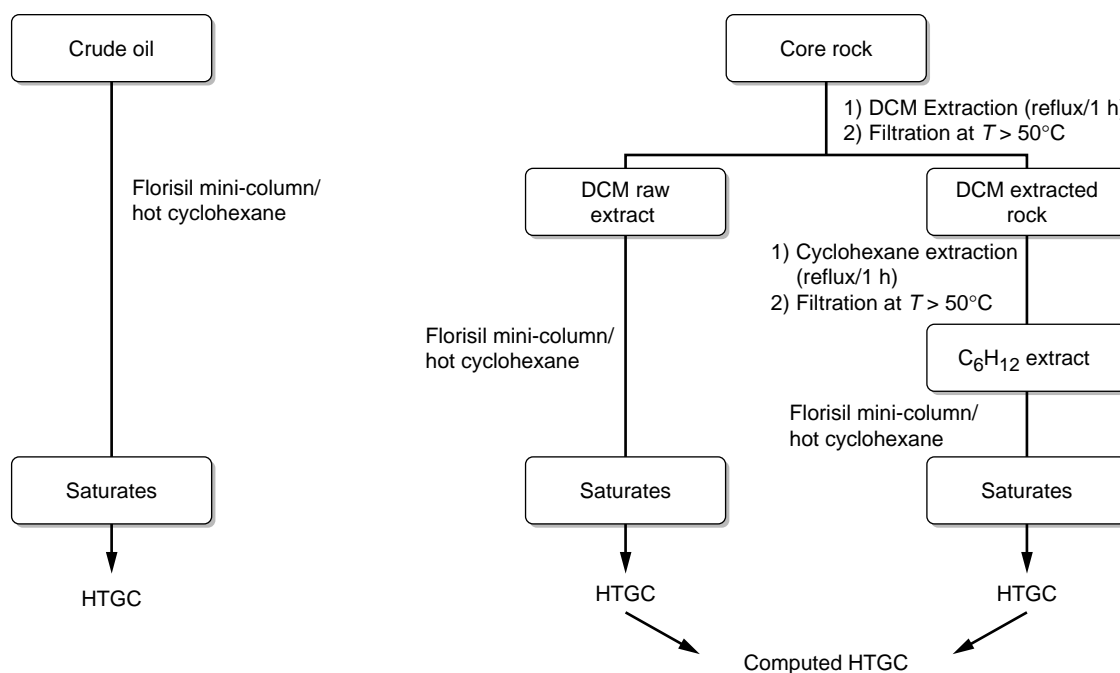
Crude oil

Florisil mini-column/ hot cyclohexane

Saturates

HTGC

Core rock

1) DCM Extraction (reflux/1 h
2) Filtration at $T > 50°C$

DCM raw extract

DCM extracted rock

1) Cyclohexane extraction (reflux/1 h)
2) Filtration at $T > 50°C$

Florisil mini-column/ hot cyclohexane

$C_6H_{12}$ extract

Florisil mini-column/ hot cyclohexane

Saturates

Saturates

HTGC

HTGC

Computed HTGC